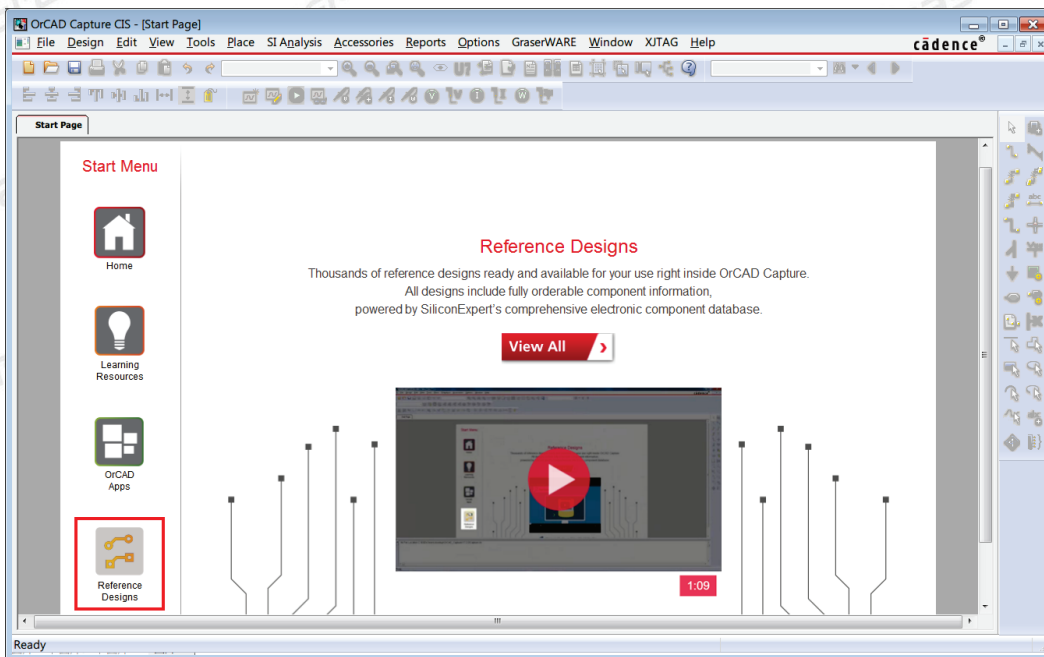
OrCAD Capture CIS - [Start Page]

File Design Edit View Tools Place SI Analysis Accessories Reports Options GraserWARE Window XJTAG Help

cādence®

Start Page

Start Menu

Home

Learning Resources

OrCAD Apps

Reference Designs

Reference Designs

Thousands of reference designs ready and available for your use right inside OrCAD Capture.
All designs include fully orderable component information,
powered by SiliconExpert's comprehensive electronic component database.

View All

1:09

Ready